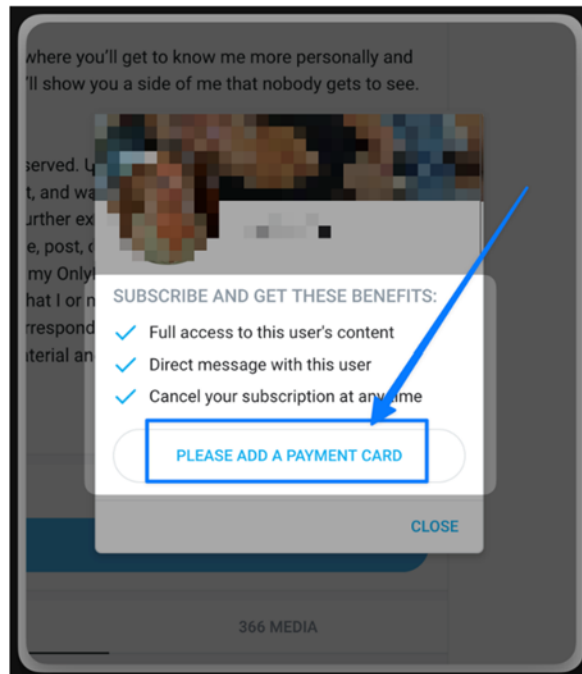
where you'll get to know me more personally and 'll show you a side of me that nobody gets to see.

served. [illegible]
t, and wa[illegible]
urther ex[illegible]
e, post, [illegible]
my Only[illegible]
hat I or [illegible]
rrespond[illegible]
terial an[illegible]

SUBSCRIBE AND GET THESE BENEFITS:

Full access to this user's content

Direct message with this user

Cancel your subscription at any time

PLEASE ADD A PAYMENT CARD

CLOSE

366 MEDIA